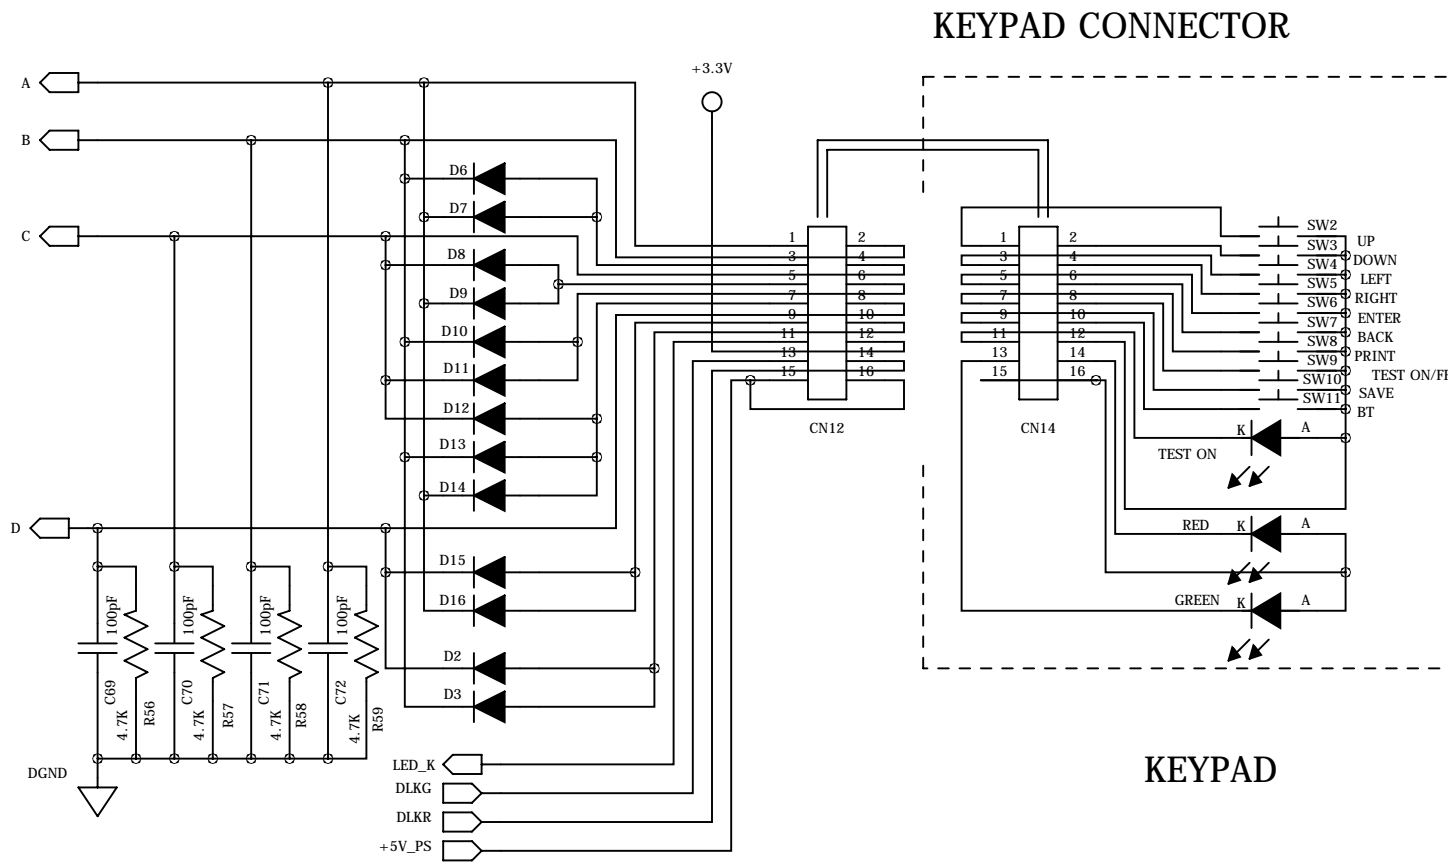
KEYPAD CONNECTOR

+3.3V

A
B
C
D

D6
D7
D8
D9
D10
D11
D12
D13
D14
D15
D16
D2
D3

1 2
3 4
5 6
7 8
9 10
11 12
13 14
15 16

CN12

1 2
3 4
5 6
7 8
9 10
11 12
13 14
15 16

CN14

SW2
SW3 UP
SW4 DOWN
SW5 LEFT
SW6 RIGHT
SW7 ENTER
SW8 BACK
SW9 PRINT
SW10 TEST ON/FF
SW11 SAVE
BT

TEST ON K A
RED K A
GREEN K A

100pF 100pF 100pF 100pF
C69 4.7K R56
C70 4.7K R57
C71 4.7K R58
C72 4.7K R59

DGND

LED_K
DLKG
DLKR
+5V_PS

KEYPAD